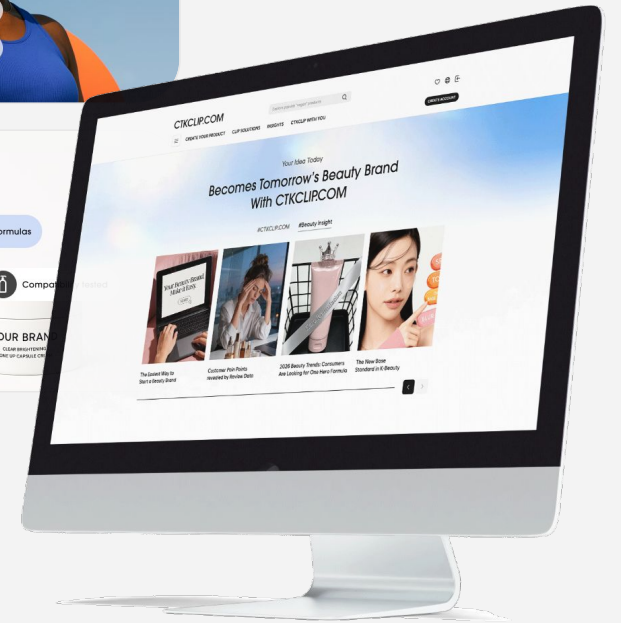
ormulas

Compat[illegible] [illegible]

OUR BRAN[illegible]
CLEAR BRIGHTENING
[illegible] CAPSULE CR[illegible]

CTKCLIP.COM

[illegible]

CREATE ACCOUNT

CREATE YOUR PRODUCT CLIP SOLUTIONS INSIGHTS CTKCLIP WITH YOU

Your Idea Today

Becomes Tomorrow's Beauty Brand With CTKCLIP.COM

#CTKCLIP.COM #Beauty Insight

Your Beauty Brand Make it Easy

The Easiest Way to Start a Beauty Brand

Customer Pain Points Revealed by Review Data

2026 Beauty Trends: Consumers Are Looking for One Hero Formula

The New Base Standard in K-Beauty